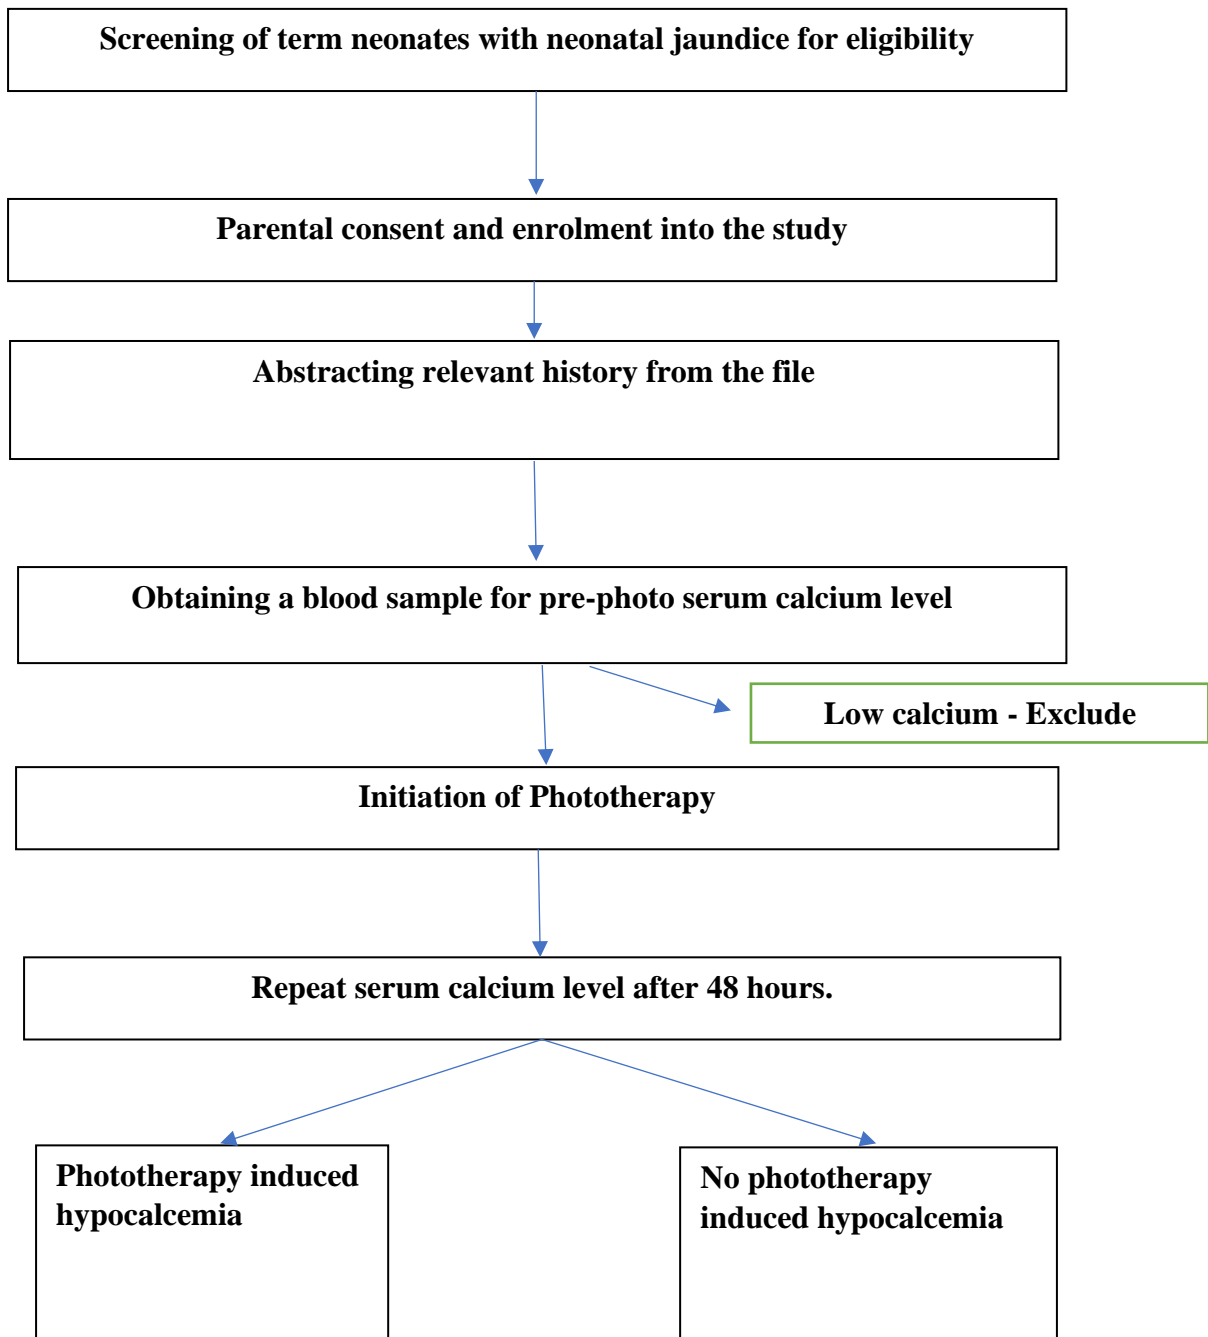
Screening of term neonates with neonatal jaundice for eligibility

Parental consent and enrolment into the study

Abstracting relevant history from the file

Obtaining a blood sample for pre-photo serum calcium level

Low calcium - Exclude

Initiation of Phototherapy

Repeat serum calcium level after 48 hours.

Phototherapy induced hypocalcemia

No phototherapy induced hypocalcemia